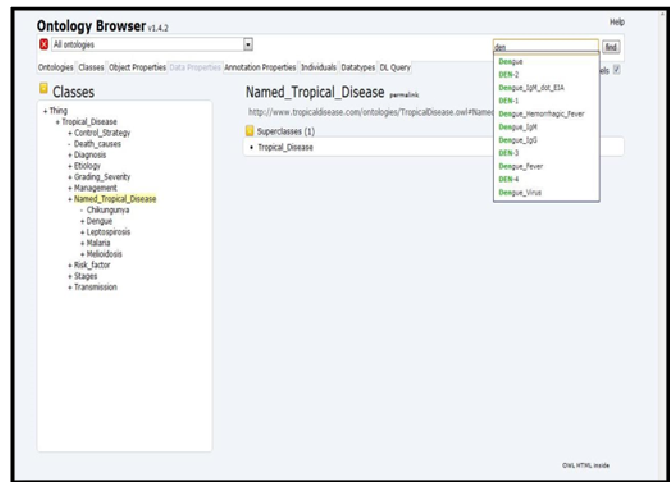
Ontology Browser v1.4.2

Help

All ontologies

den

find

Ontologies Classes Object Properties Data Properties Annotation Properties Individuals Datatypes DL Query

ells

Classes

- Thing
- Tropical_Disease
+ Control_Strategy
- Death_causes
+ Diagnosis
+ Etiology
+ Grading_Severity
+ Management
- Named_Tropical_Disease
- Chikungunya
+ Dengue
+ Leptospirosis
+ Malaria
+ Melioidosis
+ Risk_factor
+ Stages
+ Transmission

Named_Tropical_Disease permalink

http://www.tropicaldisease.com/ontologies/TropicalDisease.owl#Named

Superclasses (1)

Tropical_Disease

Dengue
DEN-2
Dengue_IgM_dot_EIA
DEN-1
Dengue_Hemorrhagic_Fever
Dengue_IgM
Dengue_IgG
DEN-3
Dengue_Fever
DEN-4
Dengue_Virus

OWL HTML inside